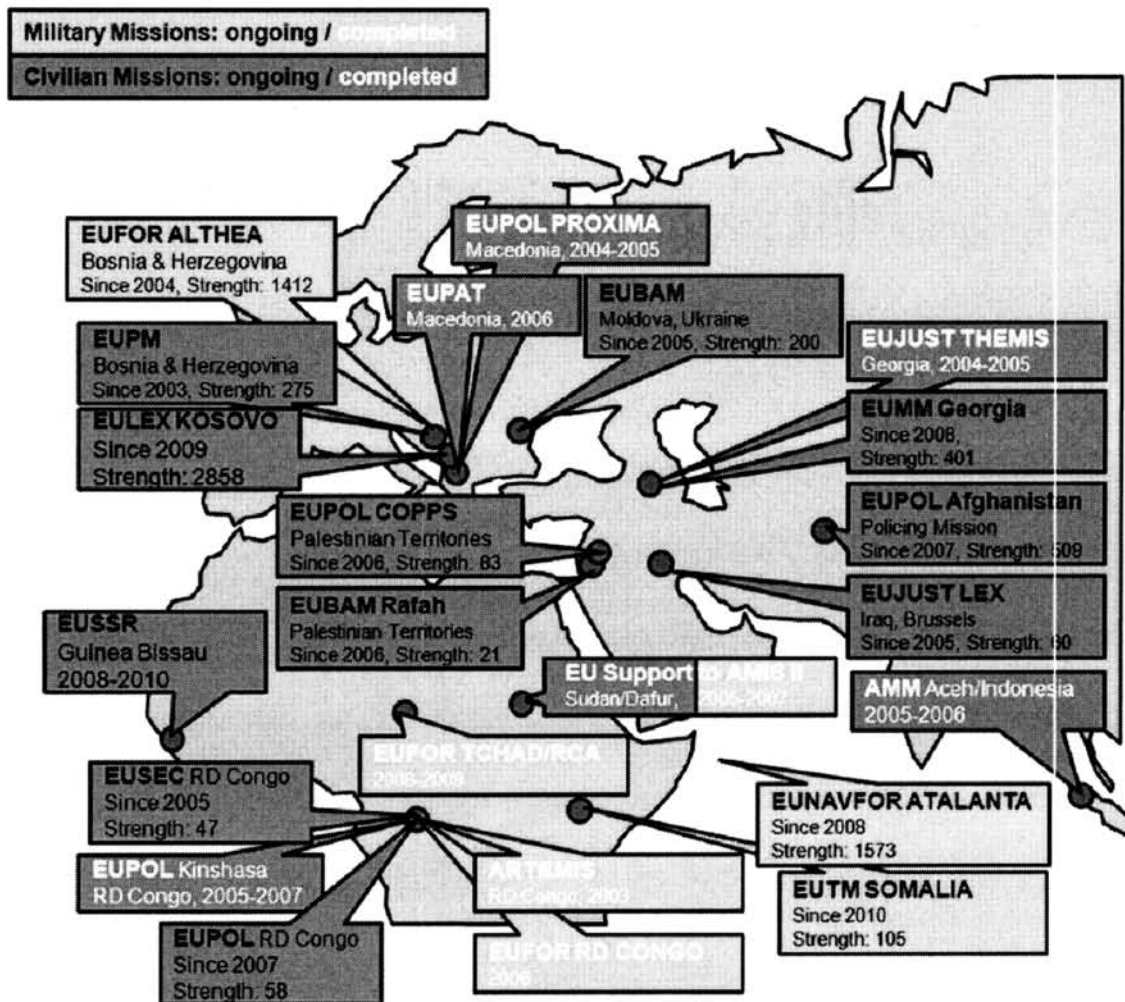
Military Missions: ongoing / completed

Civilian Missions: ongoing / completed

EUFOR ALTHEA
Bosnia & Herzegovina
Since 2004, Strength: 1412

EUPOL PROXIMA
Macedonia, 2004-2005

EUPAT
Macedonia, 2006

EUBAM
Moldova, Ukraine
Since 2005, Strength: 200

EUPM
Bosnia & Herzegovina
Since 2003, Strength: 275

EUJUST THEMIS
Georgia, 2004-2005

EULEX KOSOVO
Since 2009
Strength: 2858

EUMM Georgia
Since 2008,
Strength: 401

EUPOL COPPS
Palestinian Territories
Since 2006, Strength: 83

EUPOL Afghanistan
Policing Mission
Since 2007, Strength: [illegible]09

EUBAM Rafah
Palestinian Territories
Since 2006, Strength: 21

EUJUST LEX
Iraq, Brussels
Since 2005, Strength: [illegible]0

EUSSR
Guinea Bissau
2008-2010

EU Support to AMIS II
Sudan/Dafur, 2005-2007

AMM Aceh/Indonesia
2005-2006

EUFOR TCHAD/RCA
2008-2009

EUSEC RD Congo
Since 2005
Strength: 47

EUNAVFOR ATALANTA
Since 2008
Strength: 1573

EUPOL Kinshasa
RD Congo, 2005-2007

ARTEMIS
RD Congo, 2003

EUTM SOMALIA
Since 2010
Strength: 105

EUPOL RD Congo
Since 2007
Strength: 58

EUFOR RD CONGO
2006